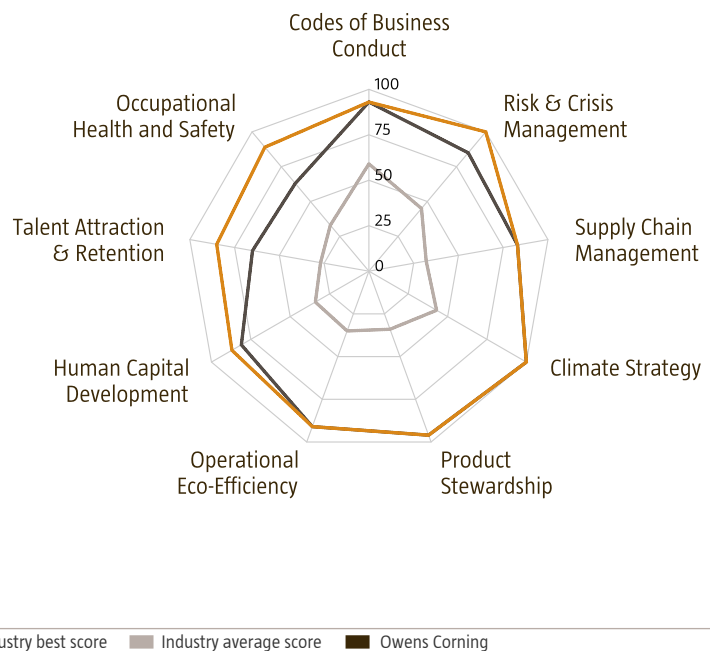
Codes of Business Conduct

100

75

50

25

0

Risk & Crisis Management

Supply Chain Management

Climate Strategy

Product Stewardship

Operational Eco-Efficiency

Human Capital Development

Talent Attraction & Retention

Occupational Health and Safety

ustry best score Industry average score Owens Corning